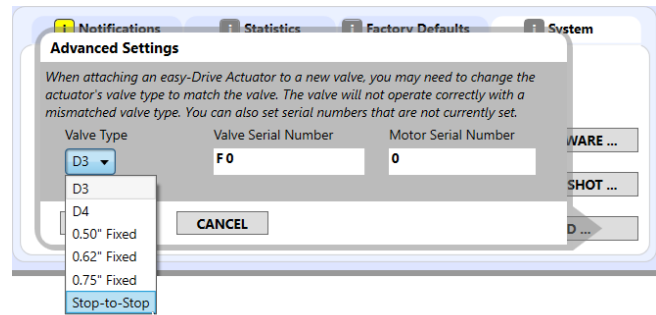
Notifications
Statistics
Factory Defaults
System

Advanced Settings

When attaching an easy-Drive Actuator to a new valve, you may need to change the actuator's valve type to match the valve. The valve will not operate correctly with a mismatched valve type. You can also set serial numbers that are not currently set.

Valve Type
D3

Valve Serial Number
F0

Motor Serial Number
0

D3
D4
0.50" Fixed
0.62" Fixed
0.75" Fixed
Stop-to-Stop

CANCEL

WARE ...
SHOT ...
D ...